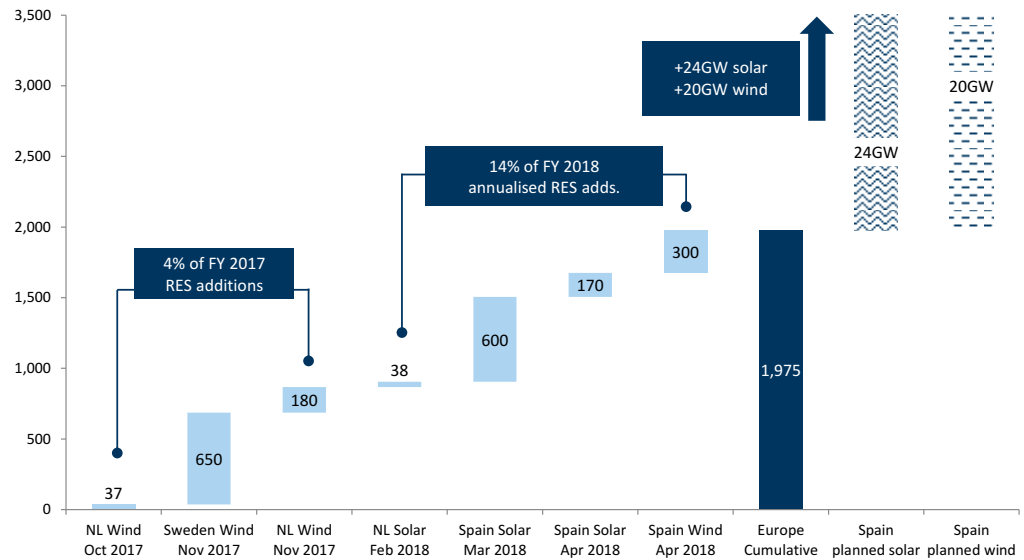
3,500
3,000
2,500
2,000
1,500
1,000
500
0

+24GW solar
+20GW wind

14% of FY 2018
annualised RES adds.

4% of FY 2017
RES additions

37
650
180
38
600
170
300
1,975
24GW
20GW

NL Wind
Oct 2017
Sweden Wind
Nov 2017
NL Wind
Nov 2017
NL Solar
Feb 2018
Spain Solar
Mar 2018
Spain Solar
Apr 2018
Spain Wind
Apr 2018
Europe
Cumulative
Spain
planned solar
Spain
planned wind